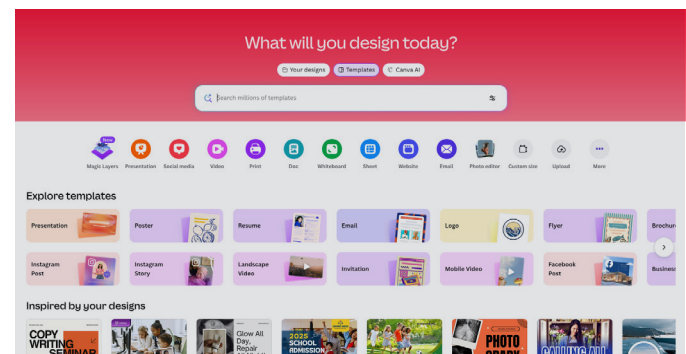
What will you design today?

Your designs
Templates
Canva AI

Search millions of templates

New
Magic Layers
Presentation
Social media
Video
Print
Doc
Whiteboard
Sheet
Website
Email
Photo editor
Custom size
Upload
More

Explore templates

Presentation
Poster
Resume
Email
Logo
Flyer
Brochure
Instagram Post
Instagram Story
Landscape Video
Invitation
Mobile Video
Facebook Post
Business

Inspired by your designs

COPY WRITING SEMINAR
Glow All Day, Repair
2025 SCHOOL ADMISSION
PHOTO
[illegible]